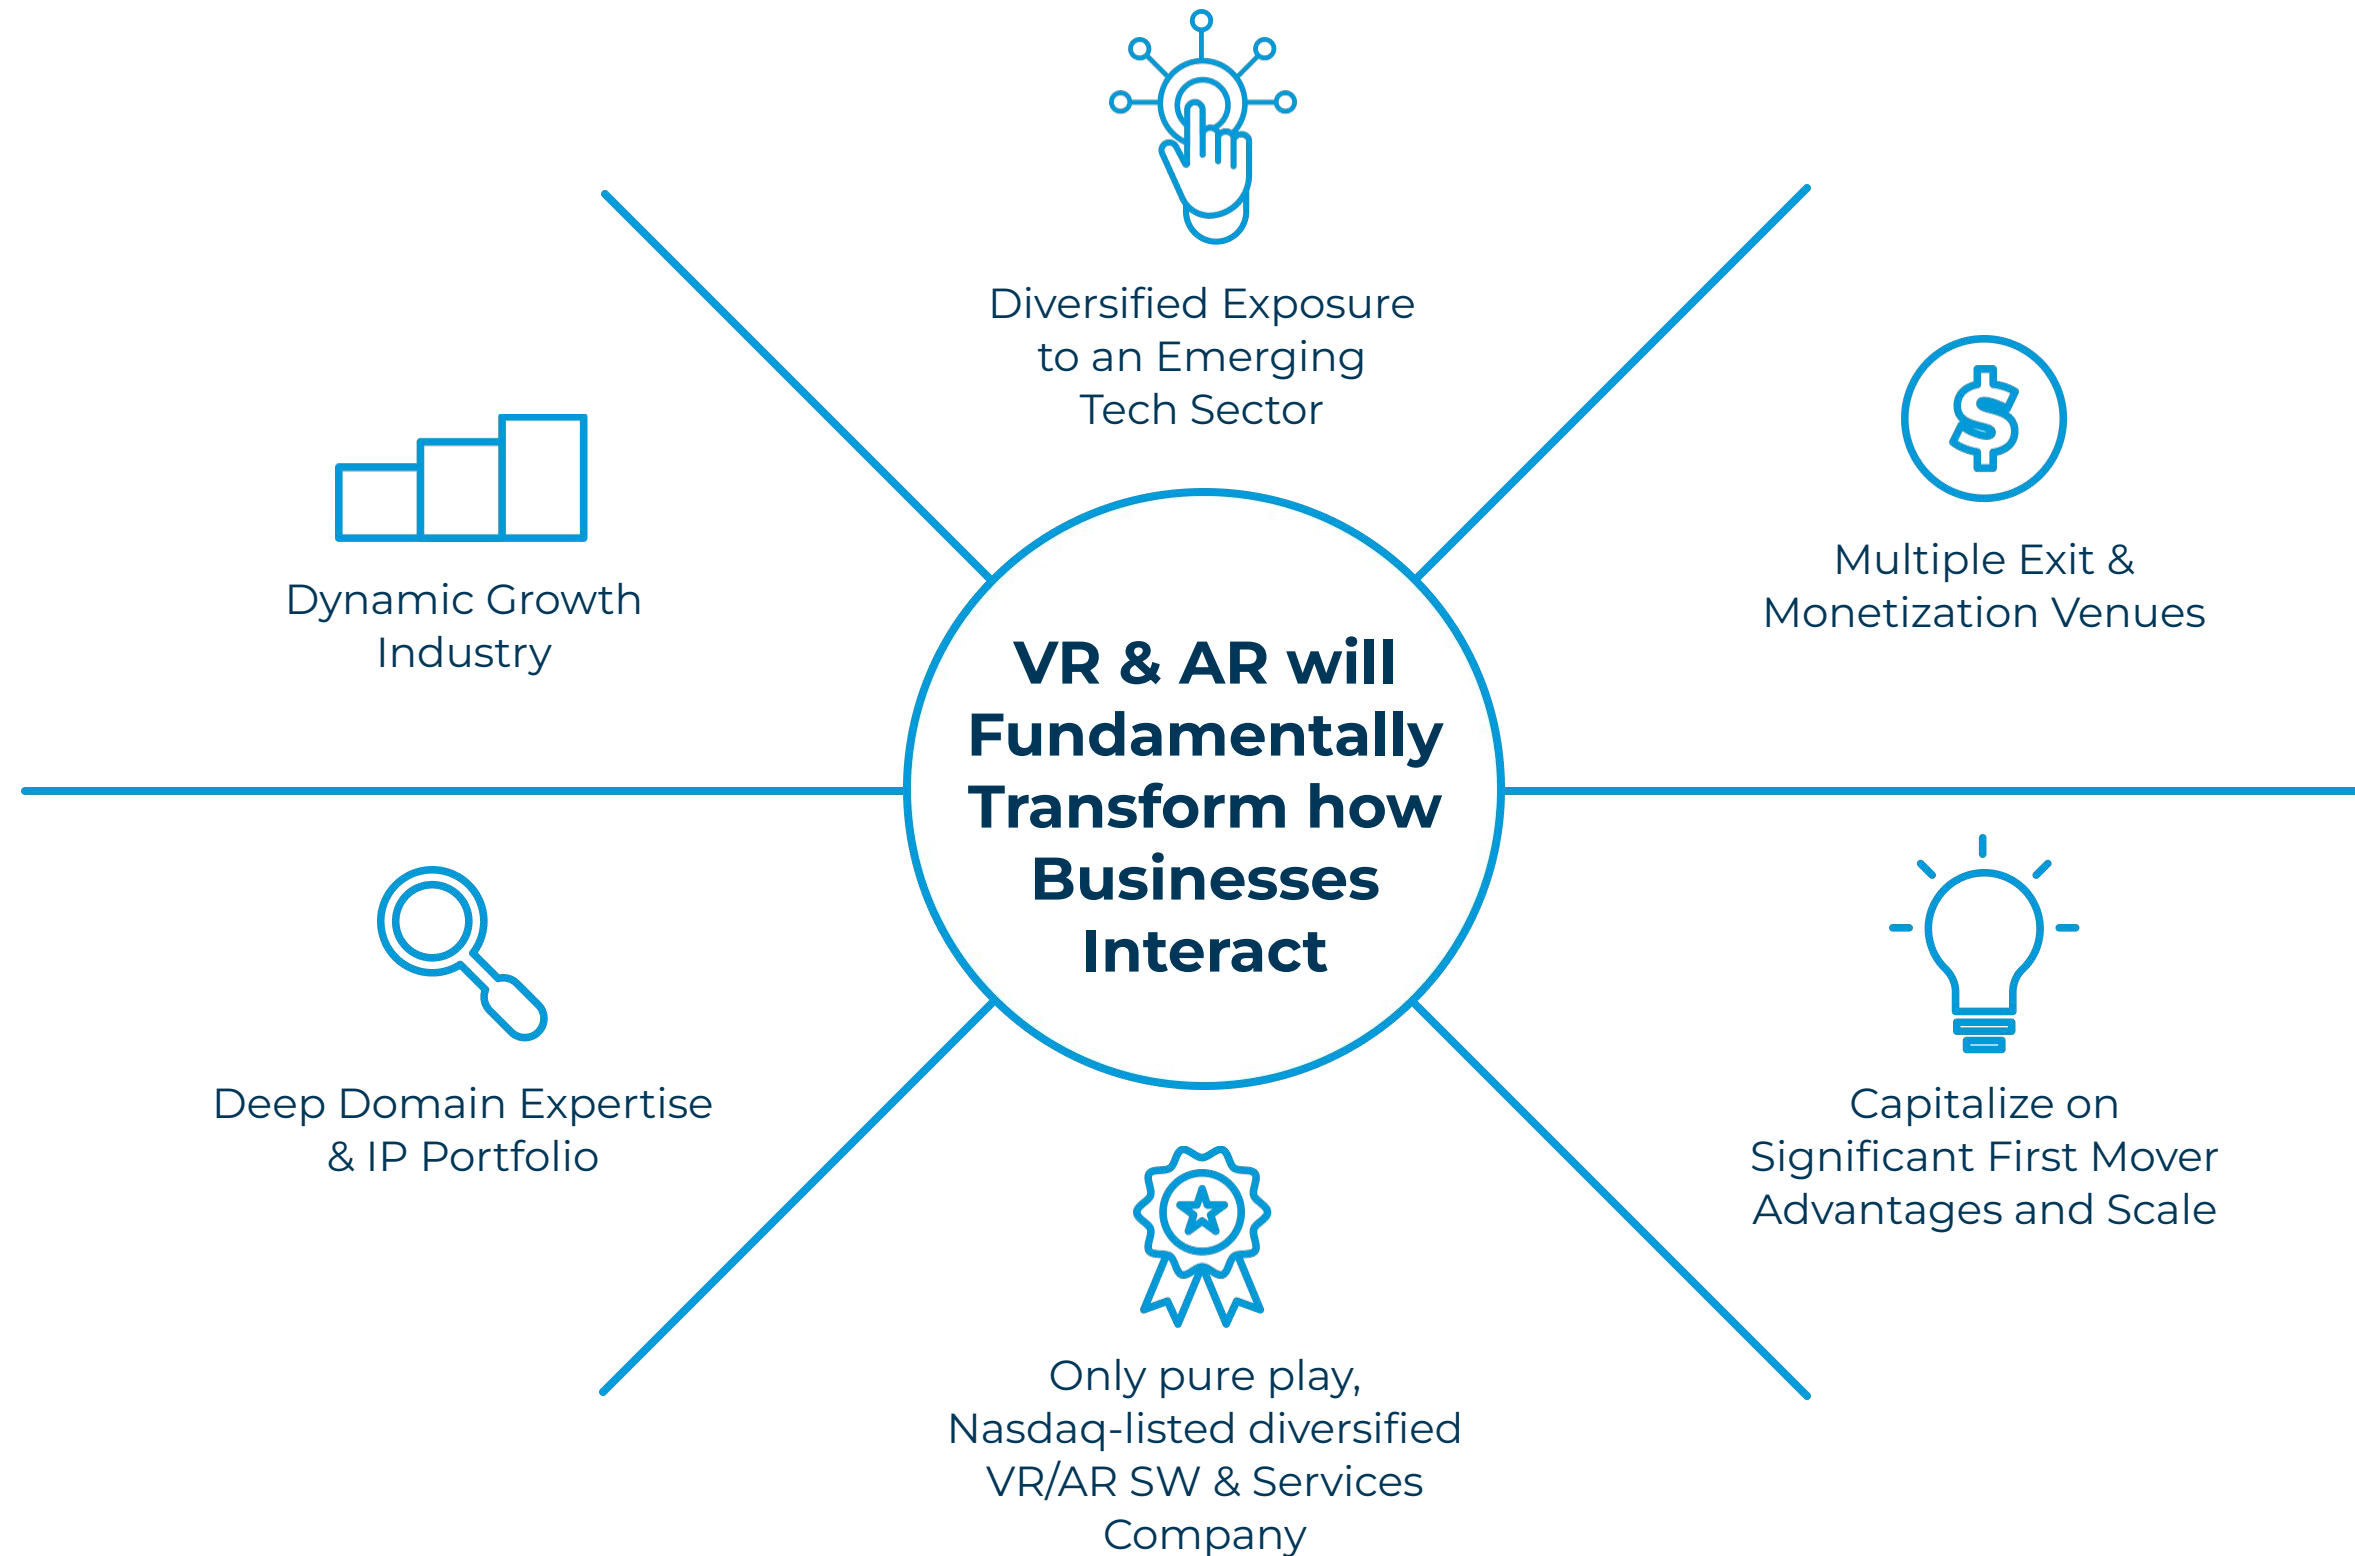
Diversified Exposure to an Emerging Tech Sector

Dynamic Growth Industry

Multiple Exit & Monetization Venues

VR & AR will Fundamentally Transform how Businesses Interact

Deep Domain Expertise & IP Portfolio

Capitalize on Significant First Mover Advantages and Scale

Only pure play, Nasdaq-listed diversified VR/AR SW & Services Company